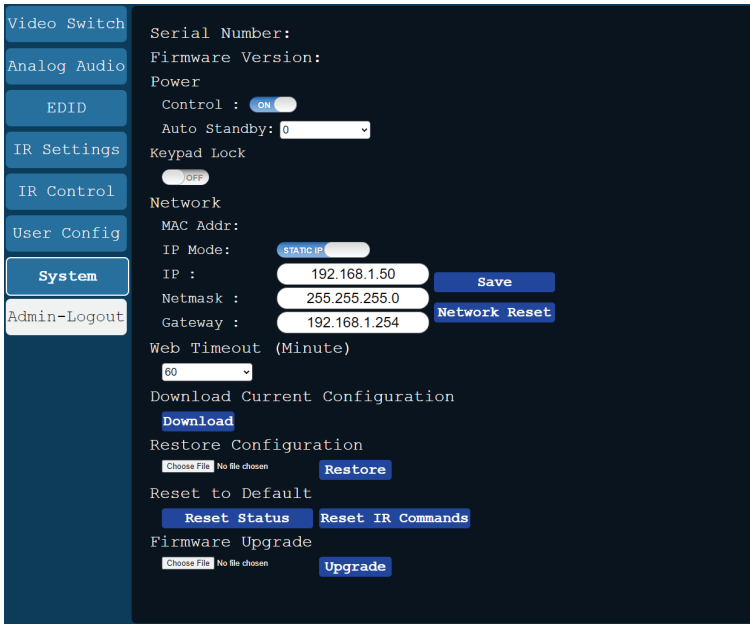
Video Switch
Analog Audio
EDID
IR Settings
IR Control
User Config
System
Admin-Logout

Serial Number:
Firmware Version:
Power
Control : ON
Auto Standby: 0
Keypad Lock
OFF
Network
MAC Addr:
IP Mode: STATIC IP
IP : 192.168.1.50
Netmask : 255.255.255.0
Gateway : 192.168.1.254
Save
Network Reset
Web Timeout (Minute)
60
Download Current Configuration
Download
Restore Configuration
Choose File No file chosen
Restore
Reset to Default
Reset Status
Reset IR Commands
Firmware Upgrade
Choose File No file chosen
Upgrade